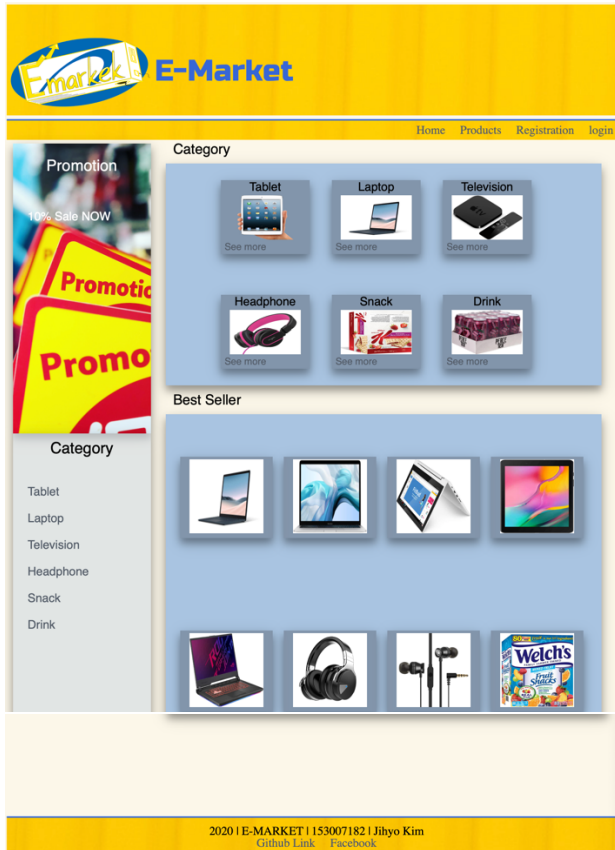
Emarket E-Market

Home Products Registration login

Promotion

10% Sale NOW

Promotio

Promo

Category

Tablet
Laptop
Television
Headphone
Snack
Drink

Category

| Tablet | Laptop | Television |
|---|---|---|
| See more | See more | See more |

| Headphone | Snack | Drink |
|---|---|---|
| See more | See more | See more |

Best Seller

Welch's Fruit Snacks

2020 | E-MARKET | 153007182 | Jihyo Kim
Github Link Facebook